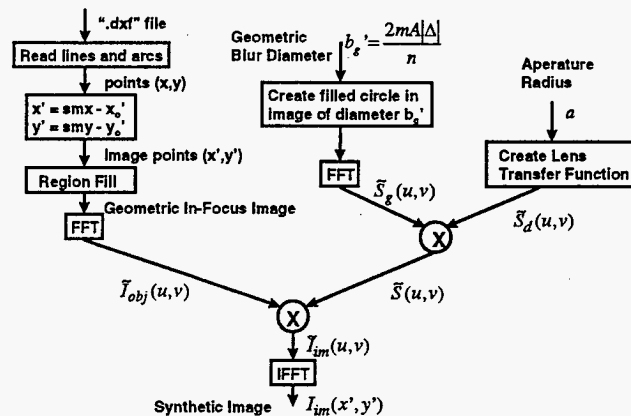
".dxf" file

Read lines and arcs

points (x,y)

x' = smx - $x_o$'
y' = smy - $y_o$'

Image points (x',y')

Region Fill

FFT

Geometric In-Focus Image

$\tilde{I}_{obj}(u,v)$

Geometric Blur Diameter $b_g' = \frac{2mA|\Delta|}{n}$

Create filled circle in image of diameter $b_g$'

FFT

$\tilde{S}_g(u,v)$

Aperature Radius

$a$

Create Lens Transfer Function

$\tilde{S}_d(u,v)$

X

$\tilde{S}(u,v)$

X

$\tilde{I}_{im}(u,v)$

IFFT

Synthetic Image $I_{im}(x',y')$